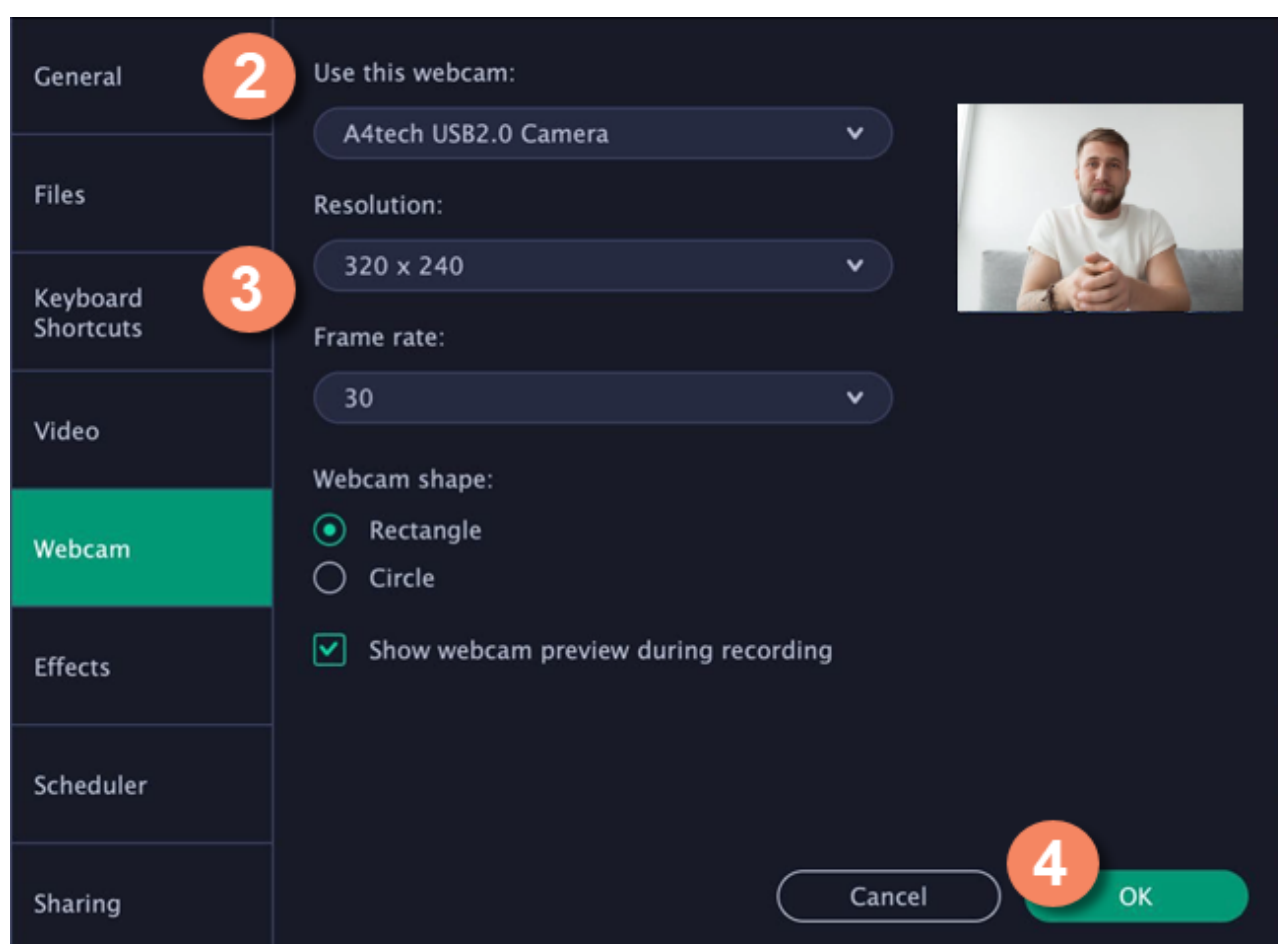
General

Files

Keyboard Shortcuts

Video

Webcam

Effects

Scheduler

Sharing

2

Use this webcam:

A4tech USB2.0 Camera

Resolution:

3

320 x 240

Frame rate:

30

Webcam shape:

Rectangle

Circle

Show webcam preview during recording

Cancel

4

OK